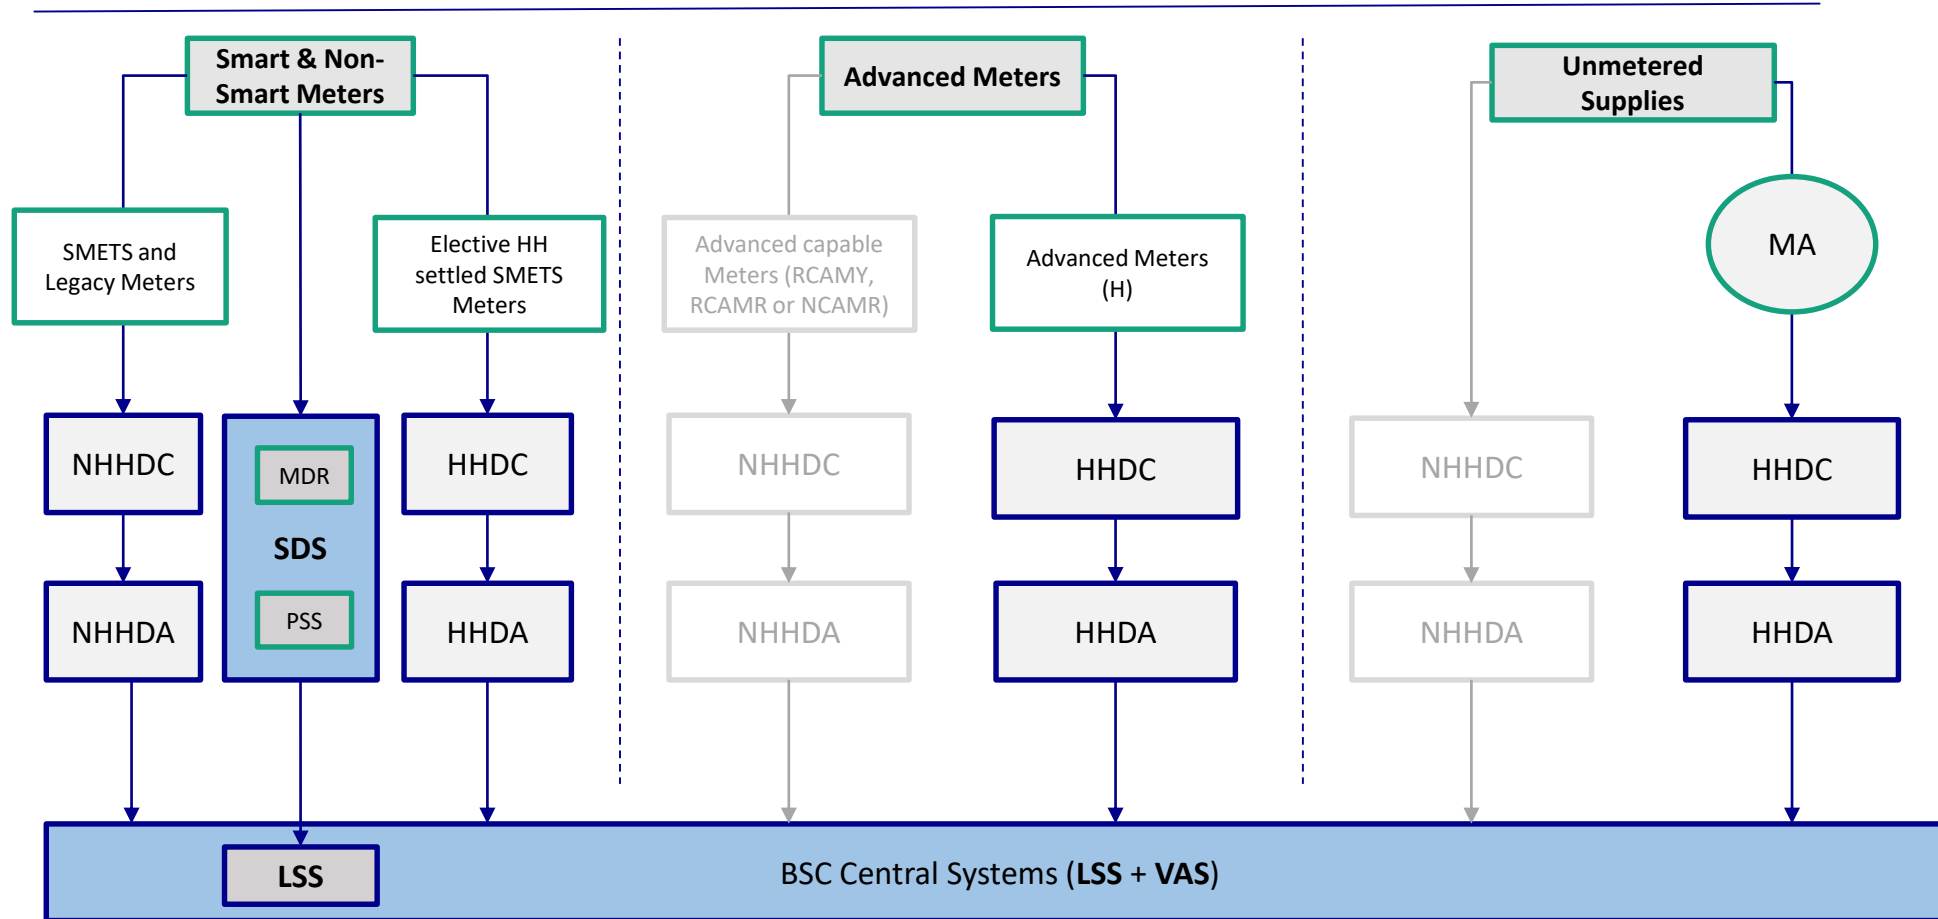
Smart & Non-Smart Meters

Advanced Meters

Unmetered Supplies

SMETS and Legacy Meters

Elective HH settled SMETS Meters

Advanced capable Meters (RCAMY, RCAMR or NCAMR)

Advanced Meters (H)

MA

NHHDC

MDR

SDS

PSS

HHDC

NHHDC

HHDC

NHHDC

HHDC

NHHDA

HHDA

NHHDA

HHDA

NHHDA

HHDA

LSS

BSC Central Systems (**LSS** + **VAS**)